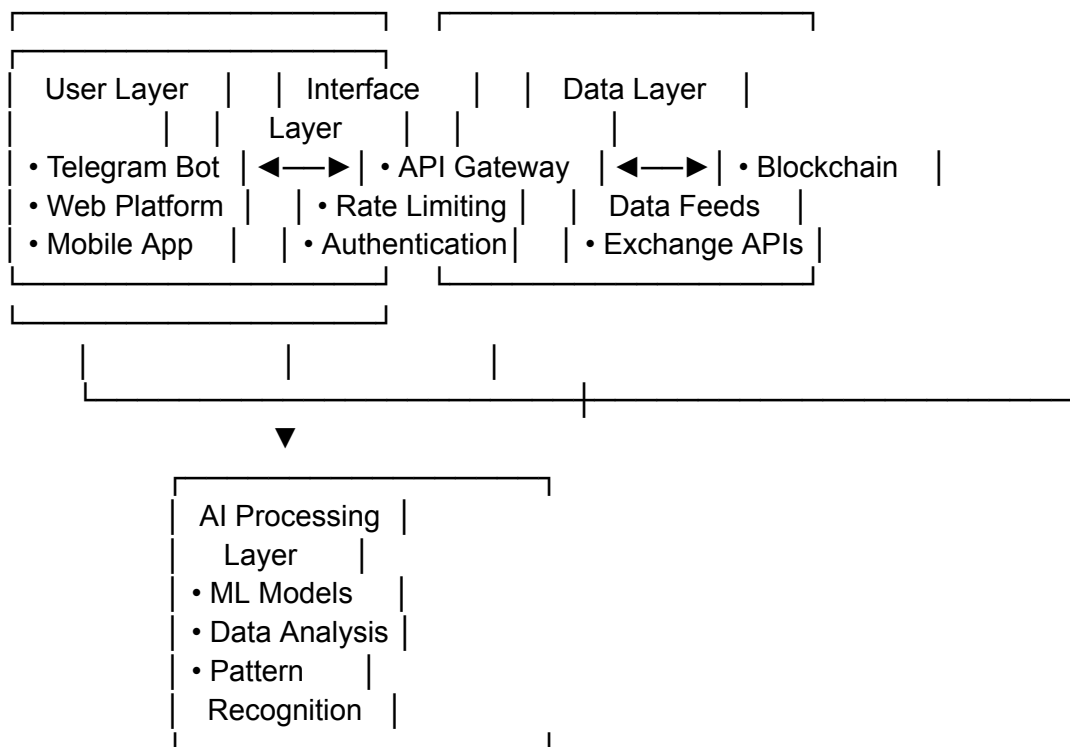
User Layer

Interface Layer

Data Layer

• Telegram Bot
• Web Platform
• Mobile App

◄──►

• API Gateway
• Rate Limiting
• Authentication

◄──►

• Blockchain Data Feeds
• Exchange APIs

▼

AI Processing Layer
• ML Models
• Data Analysis
• Pattern Recognition